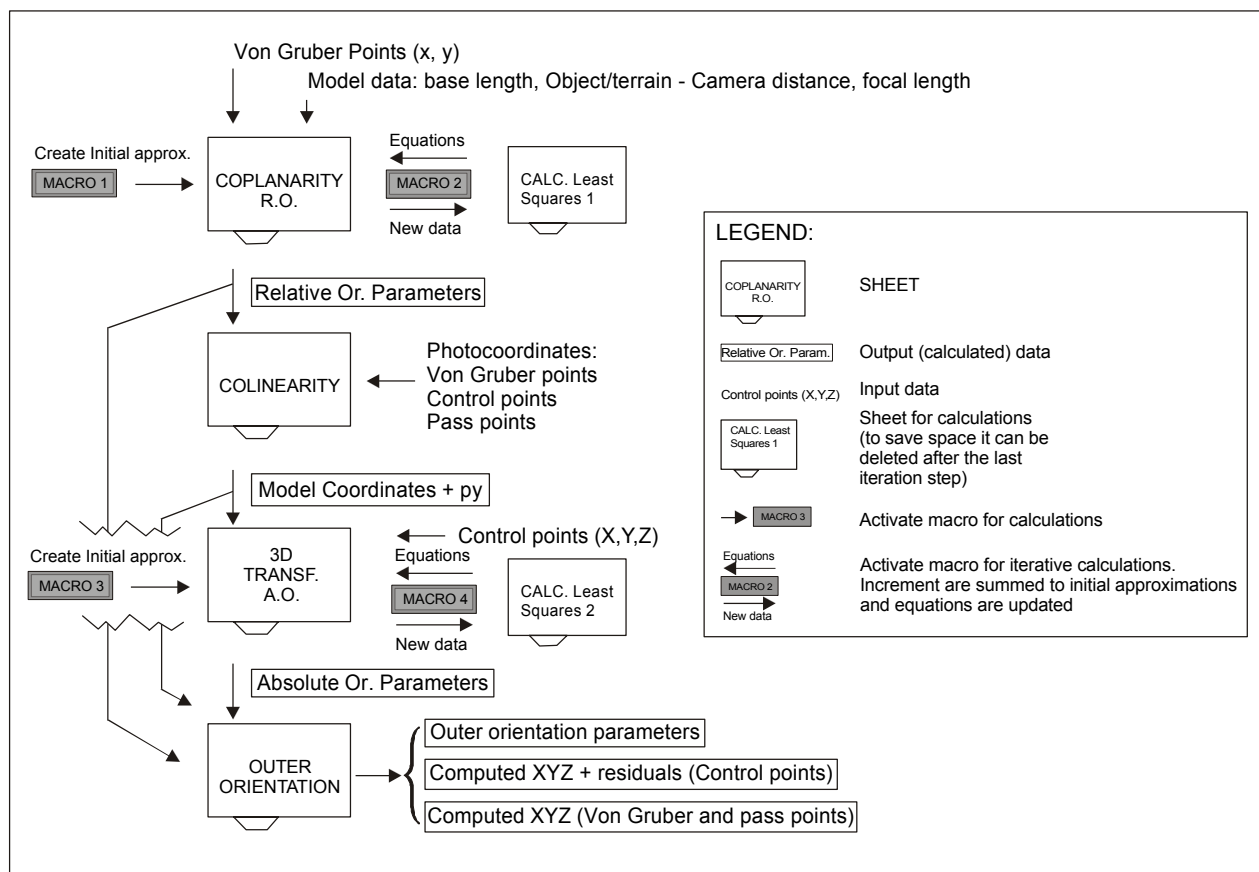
Von Gruber Points (x, y)

Model data: base length, Object/terrain - Camera distance, focal length

Create Initial approx.

MACRO 1

COPLANARITY R.O.

Equations

MACRO 2

New data

CALC. Least Squares 1

Relative Or. Parameters

COLINEARITY

Photocoordinates:
Von Gruber points
Control points
Pass points

Model Coordinates + py

Create Initial approx.

MACRO 3

3D TRANSF. A.O.

Control points (X,Y,Z)

Equations

MACRO 4

New data

CALC. Least Squares 2

Absolute Or. Parameters

OUTER ORIENTATION

Outer orientation parameters

Computed XYZ + residuals (Control points)

Computed XYZ (Von Gruber and pass points)

LEGEND:

COPLANARITY R.O. — SHEET

Relative Or. Param. — Output (calculated) data

Control points (X,Y,Z) — Input data

CALC. Least Squares 1 — Sheet for calculations (to save space it can be deleted after the last iteration step)

MACRO 3 — Activate macro for calculations

Equations MACRO 2 New data — Activate macro for iterative calculations. Increment are summed to initial approximations and equations are updated